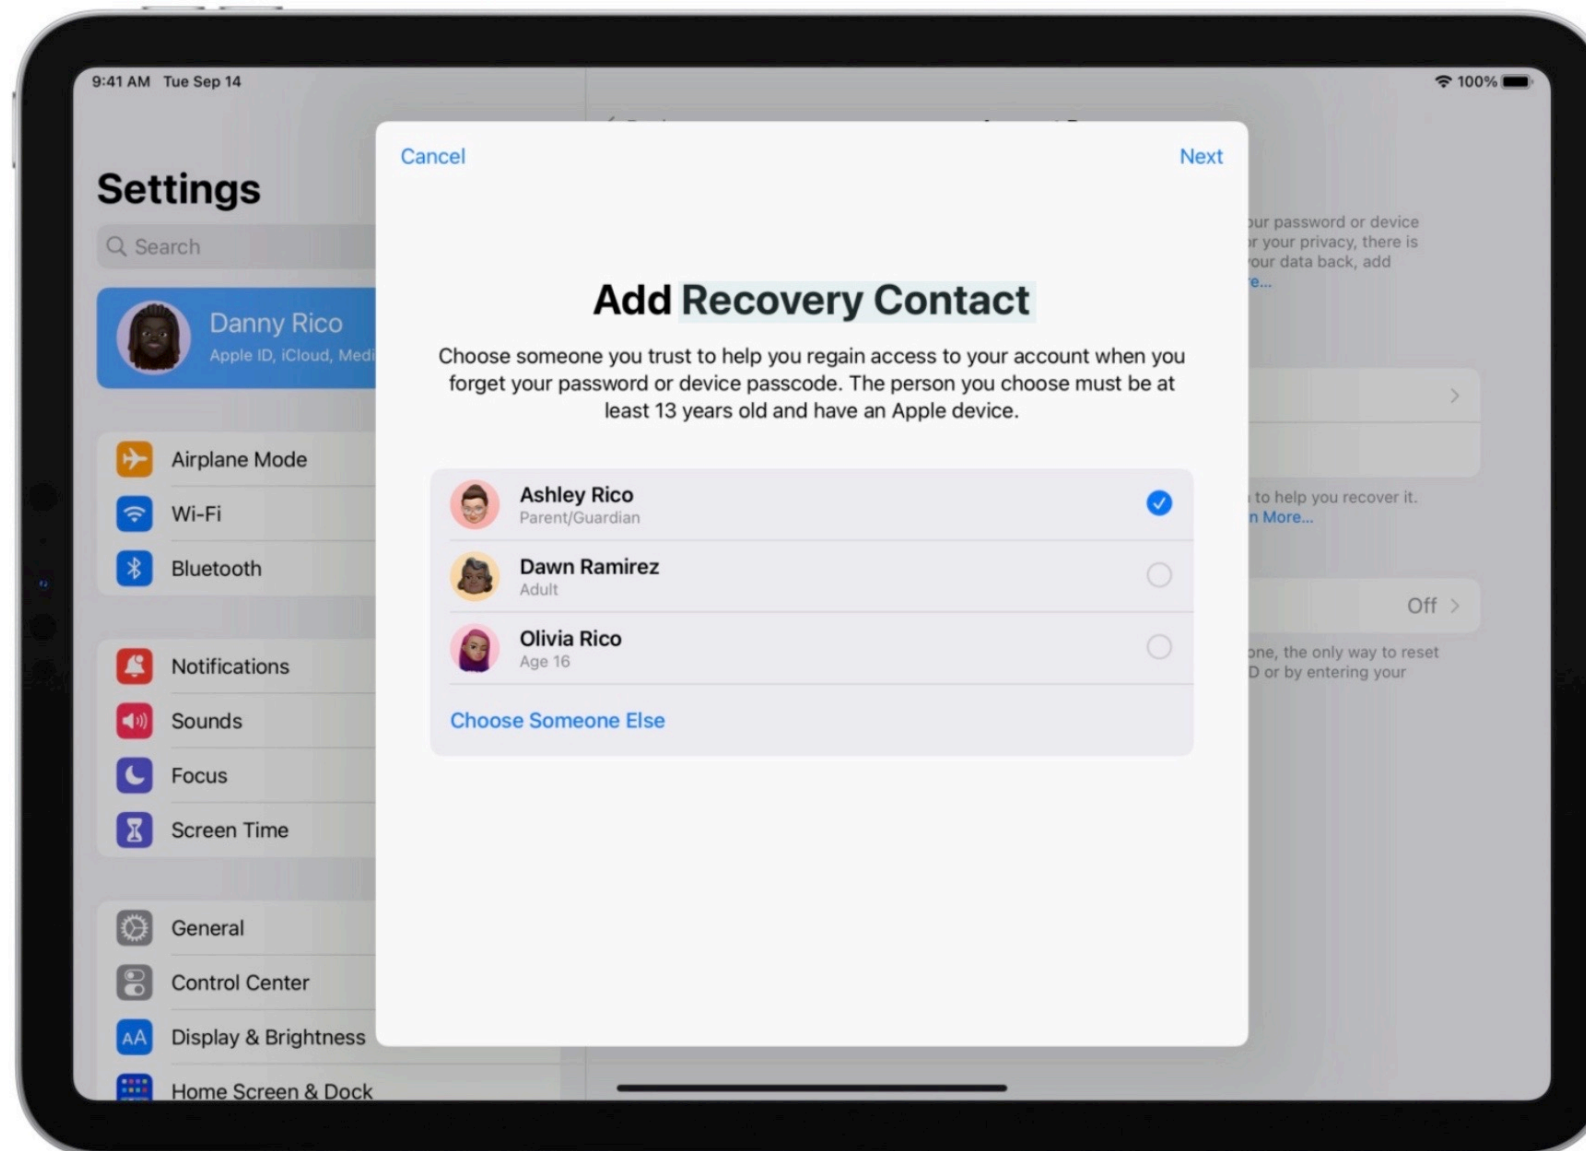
9:41 AM Tue Sep 14

100%

Settings

Search

Danny Rico
Apple ID, iCloud, Medi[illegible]

Airplane Mode
Wi-Fi
Bluetooth

Notifications
Sounds
Focus
Screen Time

General
Control Center
Display & Brightness
Home Screen & Dock

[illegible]ur password or device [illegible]r your privacy, there is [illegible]our data back, add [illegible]e...

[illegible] to help you recover it. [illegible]n More...

Off

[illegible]one, the only way to reset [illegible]D or by entering your

Cancel

Next

Add Recovery Contact

Choose someone you trust to help you regain access to your account when you forget your password or device passcode. The person you choose must be at least 13 years old and have an Apple device.

Ashley Rico
Parent/Guardian

Dawn Ramirez
Adult

Olivia Rico
Age 16

Choose Someone Else